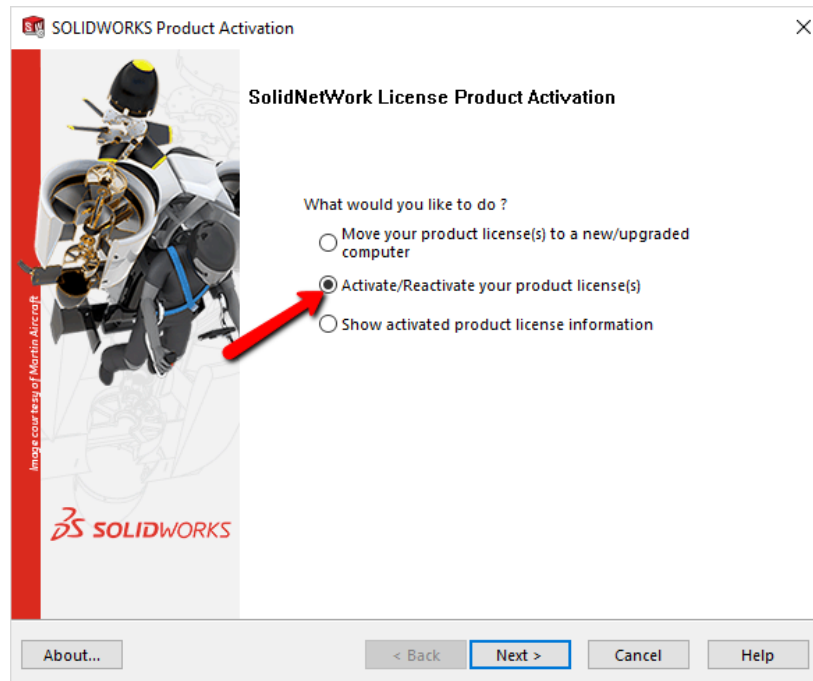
SOLIDWORKS Product Activation

SolidNetWork License Product Activation

What would you like to do ?

Move your product license(s) to a new/upgraded computer

Activate/Reactivate your product license(s)

Show activated product license information

Image courtesy of Martin Aircraft

SOLIDWORKS

About...

< Back

Next >

Cancel

Help